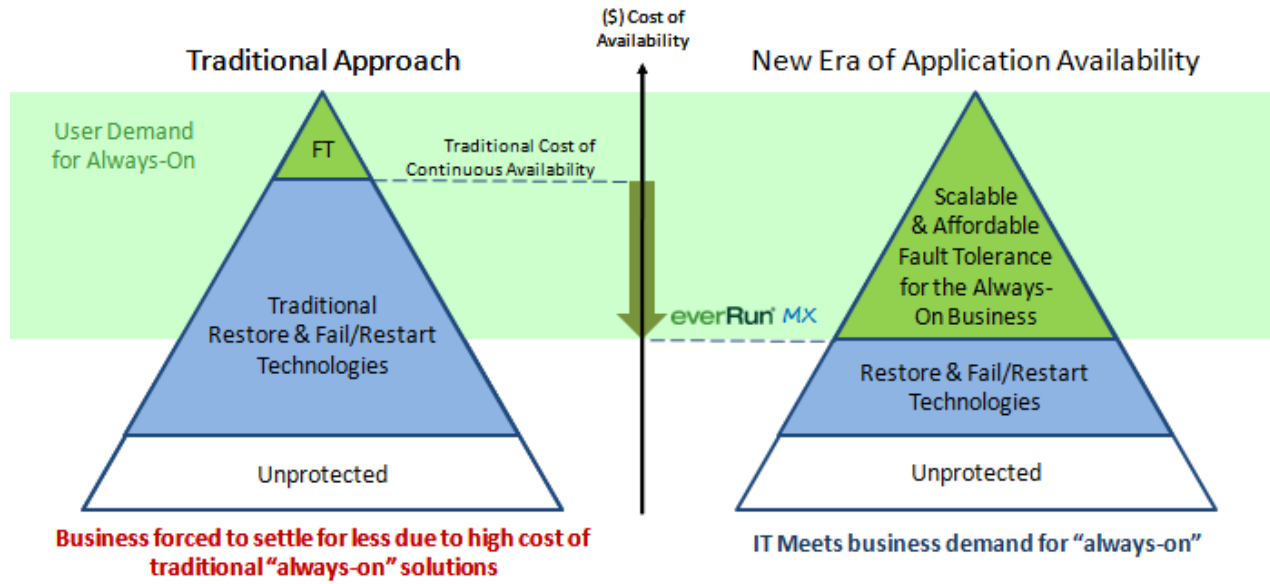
($) Cost of Availability

Traditional Approach

User Demand for Always-On

FT

Traditional Cost of Continuous Availability

Traditional Restore & Fail/Restart Technologies

Unprotected

Business forced to settle for less due to high cost of traditional "always-on" solutions

everRun MX

New Era of Application Availability

Scalable & Affordable Fault Tolerance for the Always-On Business

Restore & Fail/Restart Technologies

Unprotected

IT Meets business demand for "always-on"